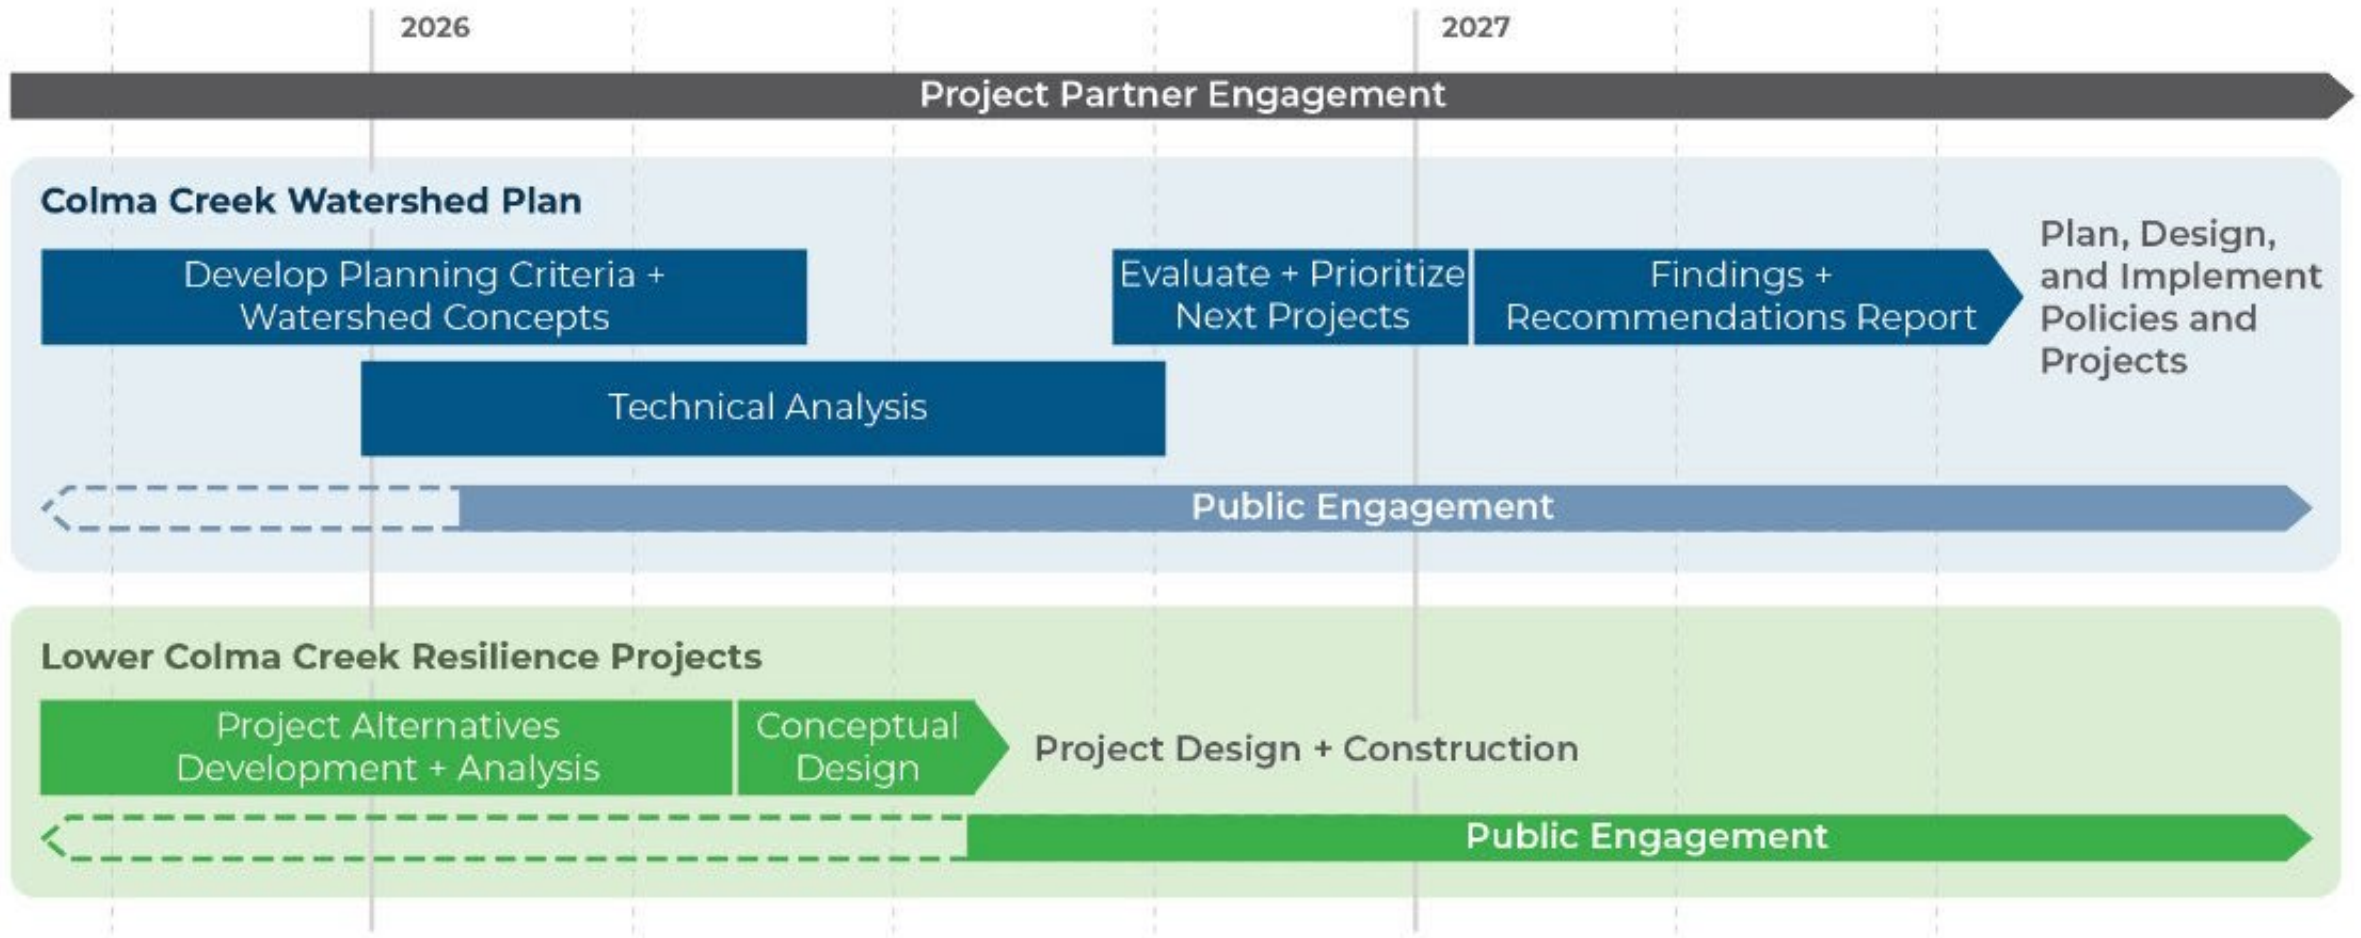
2026

2027

Project Partner Engagement

Colma Creek Watershed Plan

Develop Planning Criteria + Watershed Concepts

Evaluate + Prioritize Next Projects

Findings + Recommendations Report

Plan, Design, and Implement Policies and Projects

Technical Analysis

Public Engagement

Lower Colma Creek Resilience Projects

Project Alternatives Development + Analysis

Conceptual Design

Project Design + Construction

Public Engagement